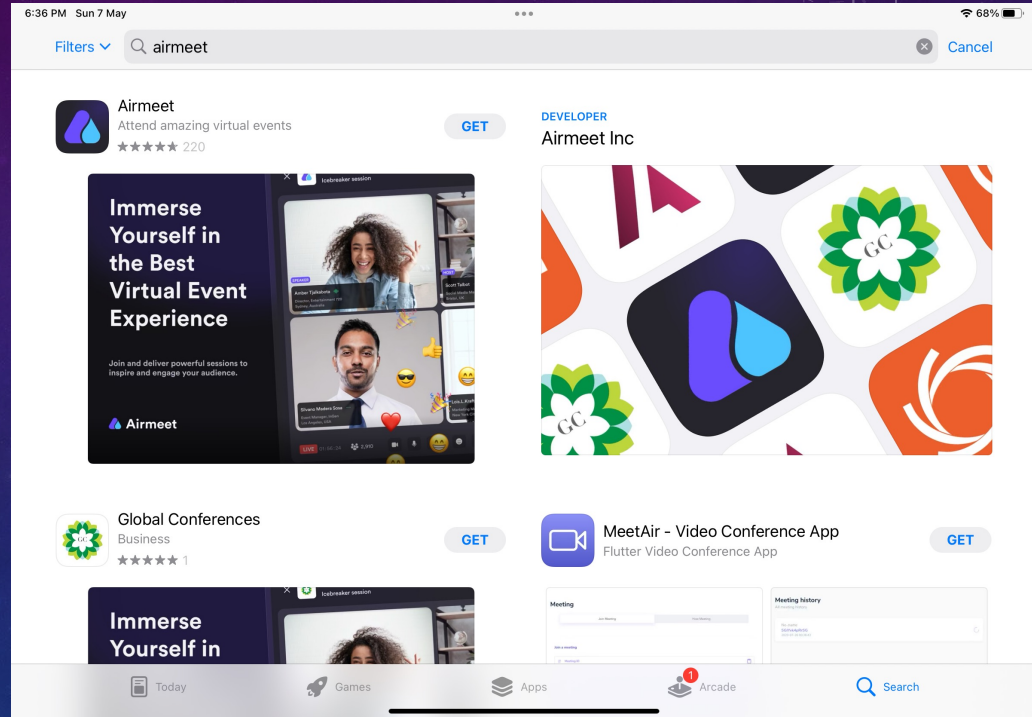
6:36 PM Sun 7 May

68%

Filters airmeet Cancel

Airmeet
Attend amazing virtual events
220
GET

Icebreaker session

Immerse Yourself in the Best Virtual Event Experience

Join and deliver powerful sessions to inspire and engage your audience.

Airmeet

Amber Tjokroho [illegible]

Scott Talbot

Shiv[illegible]

LIVE

DEVELOPER
Airmeet Inc

GC

GC

Global Conferences
Business
1
GET

Icebreaker session

Immerse Yourself in

MeetAir - Video Conference App
Flutter Video Conference App
GET

Meeting

Meeting history

Today Games Apps 1 Arcade Search